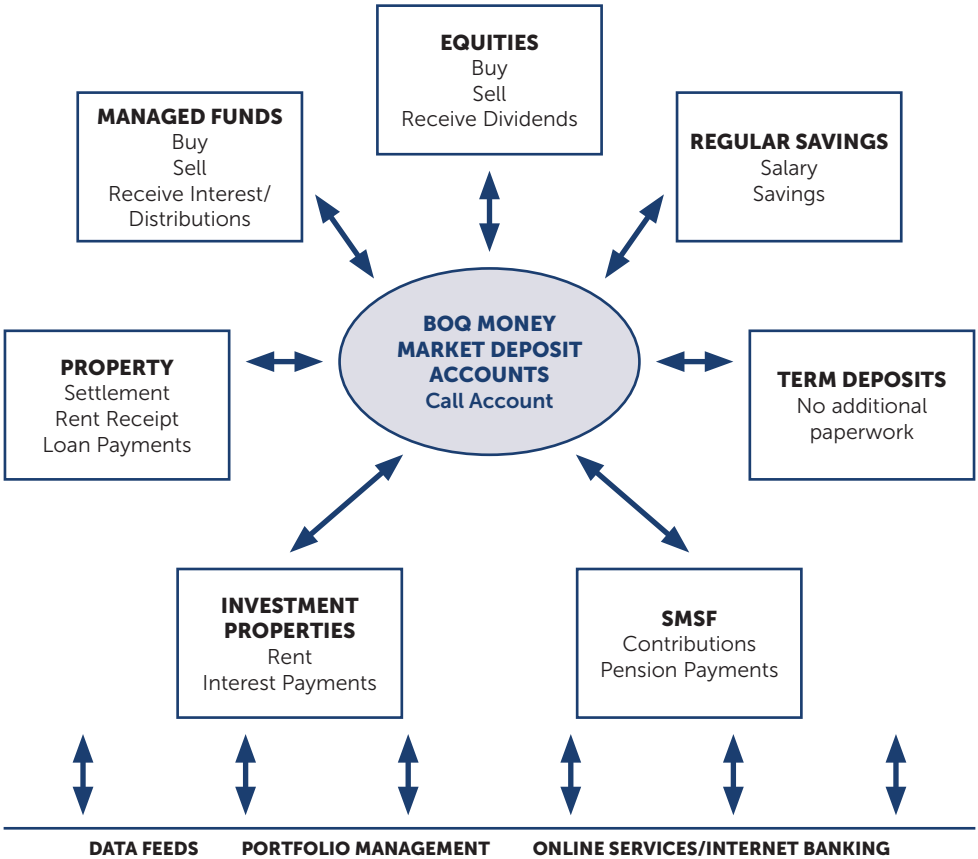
EQUITIES
Buy
Sell
Receive Dividends

MANAGED FUNDS
Buy
Sell
Receive Interest/ Distributions

REGULAR SAVINGS
Salary
Savings

BOQ MONEY MARKET DEPOSIT ACCOUNTS
Call Account

PROPERTY
Settlement
Rent Receipt
Loan Payments

TERM DEPOSITS
No additional paperwork

INVESTMENT PROPERTIES
Rent
Interest Payments

SMSF
Contributions
Pension Payments

DATA FEEDS PORTFOLIO MANAGEMENT ONLINE SERVICES/INTERNET BANKING